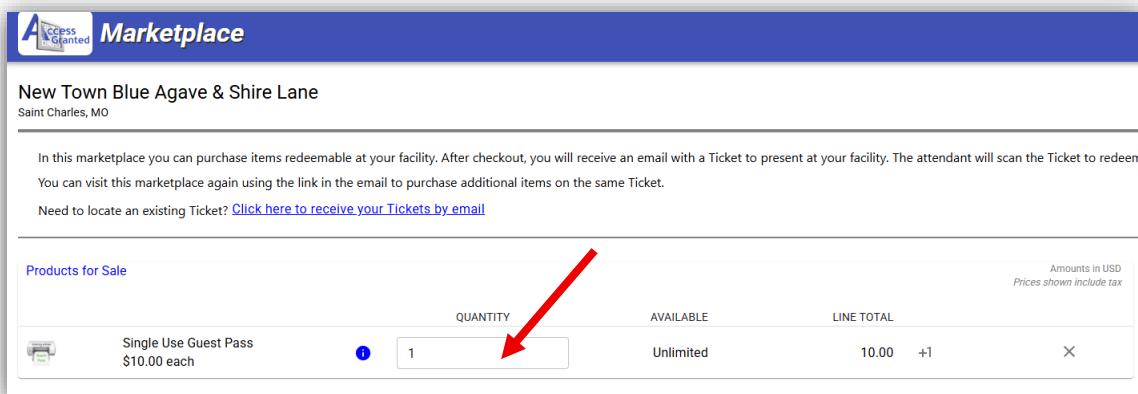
Access Granted Marketplace

New Town Blue Agave & Shire Lane
Saint Charles, MO

In this marketplace you can purchase items redeemable at your facility. After checkout, you will receive an email with a Ticket to present at your facility. The attendant will scan the Ticket to redeem

You can visit this marketplace again using the link in the email to purchase additional items on the same Ticket.

Need to locate an existing Ticket? Click here to receive your Tickets by email

Products for Sale

Amounts in USD
Prices shown include tax

| | | QUANTITY | AVAILABLE | LINE TOTAL | | |
|---|---|---|---|---|---|---|
| Single Use Guest Pass $10.00 each | i | 1 | Unlimited | 10.00 | +1 | ✕ |